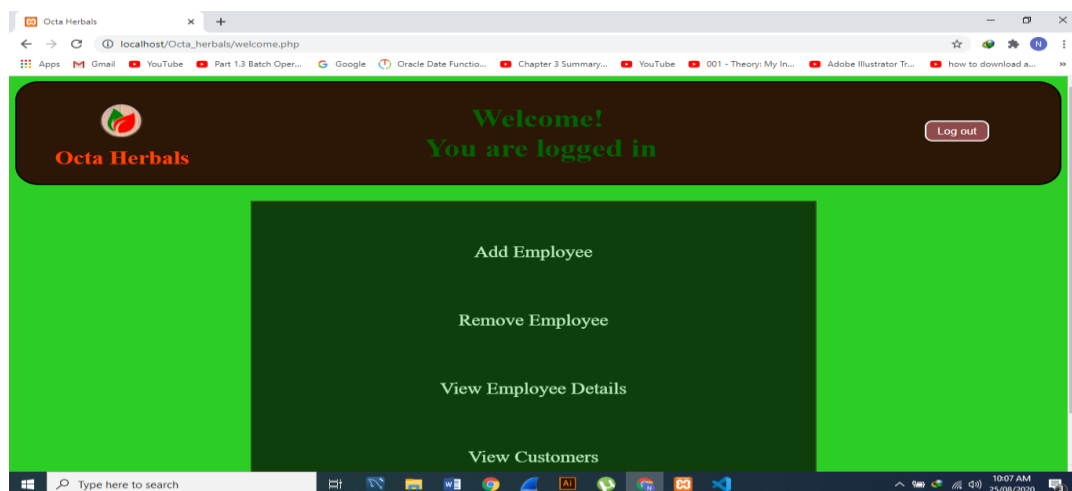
Octa Herbals
localhost/Octa_herbals/welcome.php
Apps Gmail YouTube Part 1.3 Batch Oper... Google Oracle Date Functio... Chapter 3 Summary... YouTube 001 - Theory: My In... Adobe Illustrator Tr... how to download a...

Octa Herbals

Welcome!
You are logged in

Log out

Add Employee

Remove Employee

View Employee Details

View Customers

Type here to search
10:07 AM
25/08/2020